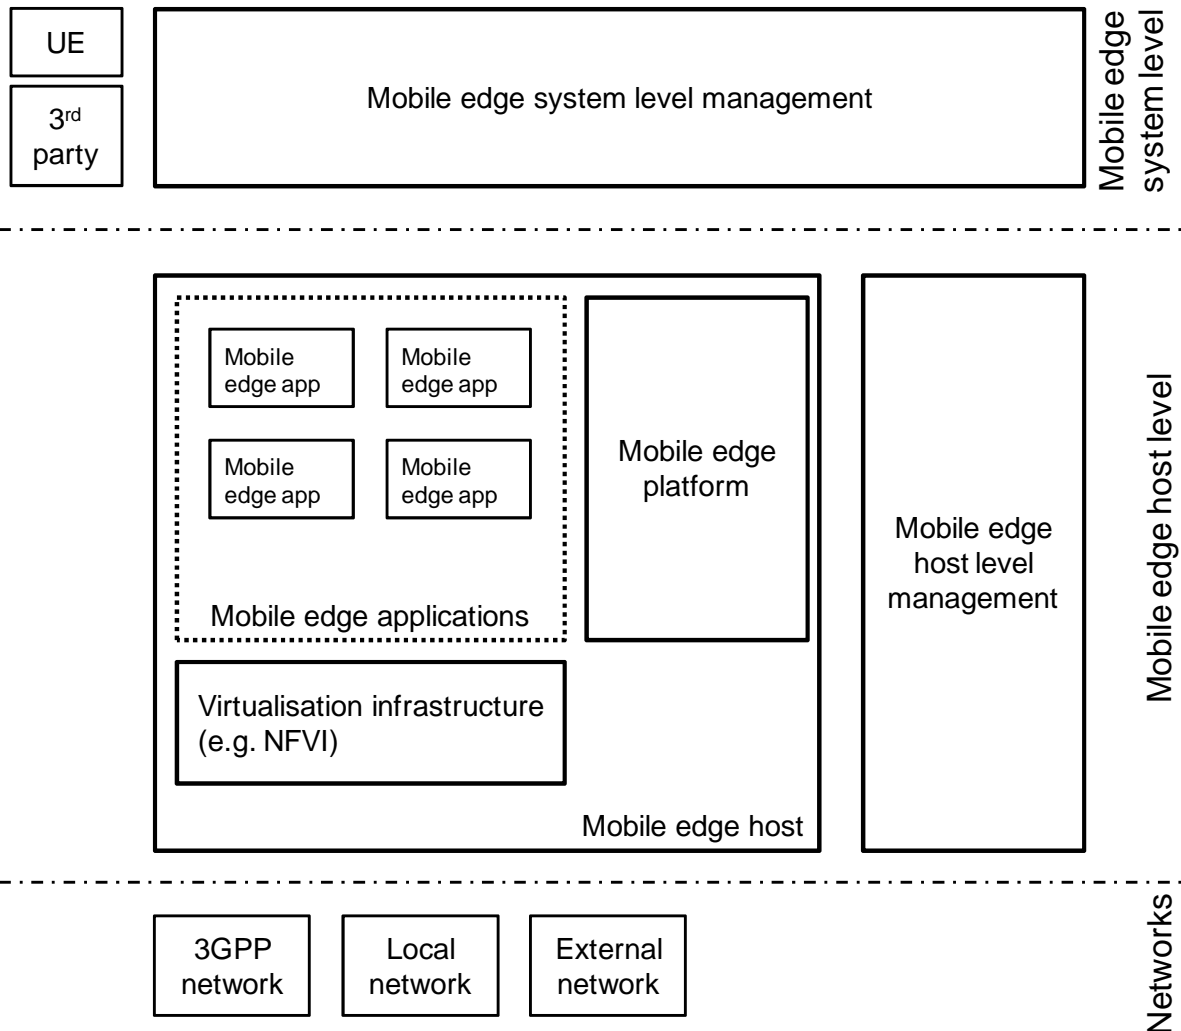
UE

3$^{rd}$ party

Mobile edge system level management

Mobile edge system level

Mobile edge app

Mobile edge app

Mobile edge app

Mobile edge app

Mobile edge applications

Mobile edge platform

Mobile edge host level management

Mobile edge host level

Virtualisation infrastructure (e.g. NFVI)

Mobile edge host

3GPP network

Local network

External network

Networks